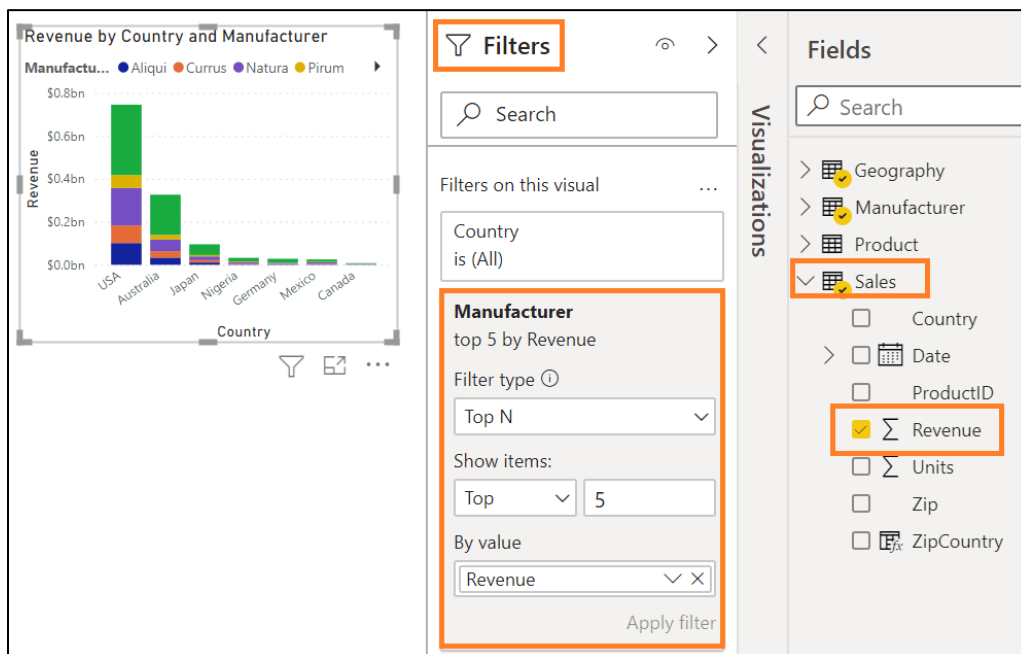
Revenue by Country and Manufacturer

Manufactu... Aliqui Currus Natura Pirum

$0.8bn
$0.6bn
$0.4bn
$0.2bn
$0.0bn

Revenue

USA Australia Japan Nigeria Germany Mexico Canada

Country

Filters

Search

Filters on this visual ...

Country
is (All)

Manufacturer
top 5 by Revenue

Filter type

Top N

Show items:

Top 5

By value

Revenue

Apply filter

Visualizations

Fields

Search

Geography
Manufacturer
Product
Sales
Country
Date
ProductID
$\sum$ Revenue
$\sum$ Units
Zip
ZipCountry